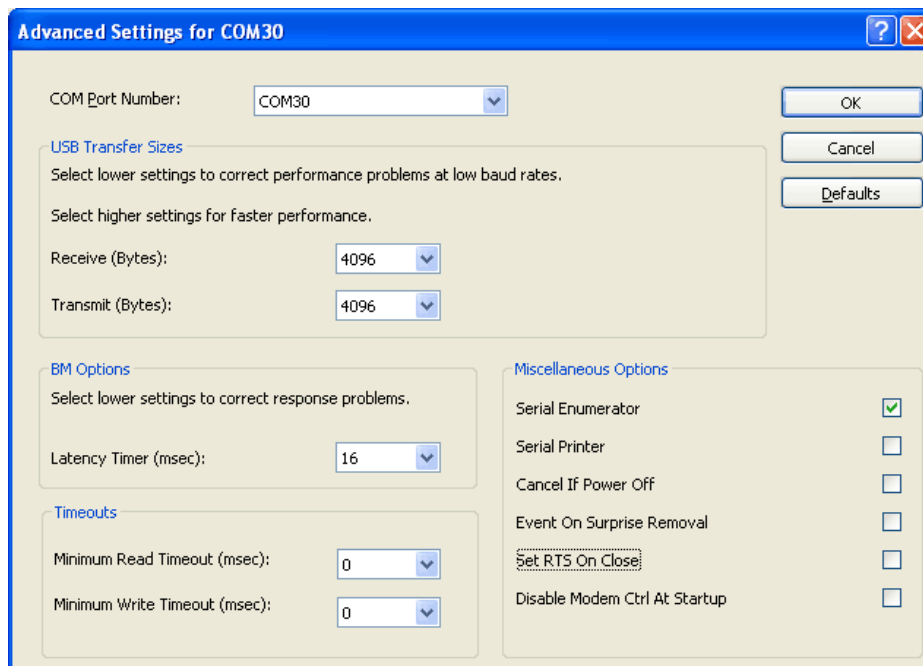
Advanced Settings for COM30

COM Port Number: COM30

OK

Cancel

Defaults

USB Transfer Sizes

Select lower settings to correct performance problems at low baud rates.

Select higher settings for faster performance.

Receive (Bytes): 4096

Transmit (Bytes): 4096

BM Options

Select lower settings to correct response problems.

Latency Timer (msec): 16

Timeouts

Minimum Read Timeout (msec): 0

Minimum Write Timeout (msec): 0

Miscellaneous Options

Serial Enumerator

Serial Printer

Cancel If Power Off

Event On Surprise Removal

Set RTS On Close

Disable Modem Ctrl At Startup